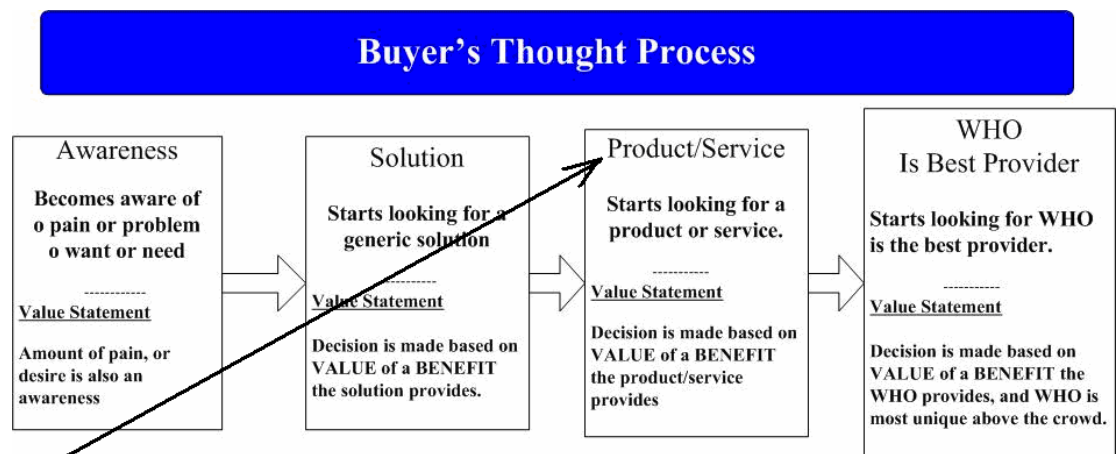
Buyer's Thought Process

Awareness

Becomes aware of
o pain or problem
o want or need

------------

Value Statement

Amount of pain, or desire is also an awareness

Solution

Starts looking for a generic solution

----------

Value Statement

Decision is made based on VALUE of a BENEFIT the solution provides.

Product/Service

Starts looking for a product or service.

-----------

Value Statement

Decision is made based on VALUE of a BENEFIT the product/service provides

WHO
Is Best Provider

Starts looking for WHO is the best provider.

----------

Value Statement

Decision is made based on VALUE of a BENEFIT the WHO provides, and WHO is most unique above the crowd.